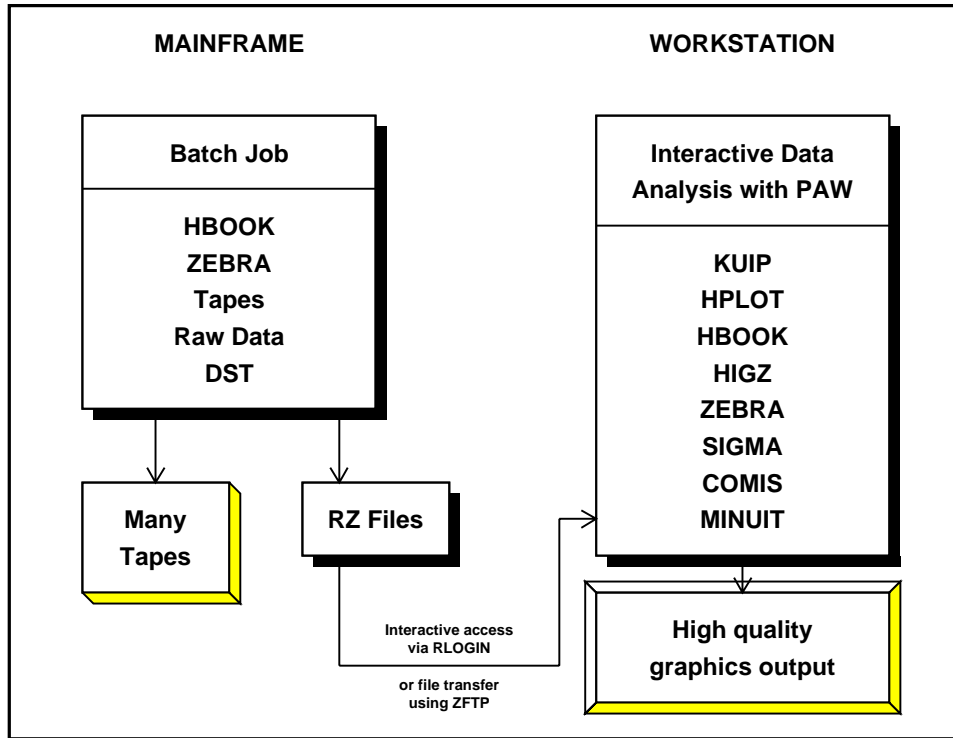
MAINFRAME

WORKSTATION

Batch Job

HBOOK
ZEBRA
Tapes
Raw Data
DST

Many Tapes

RZ Files

Interactive Data Analysis with PAW

KUIP
HPLOT
HBOOK
HIGZ
ZEBRA
SIGMA
COMIS
MINUIT

High quality graphics output

Interactive access via RLOGIN

or file transfer using ZFTP